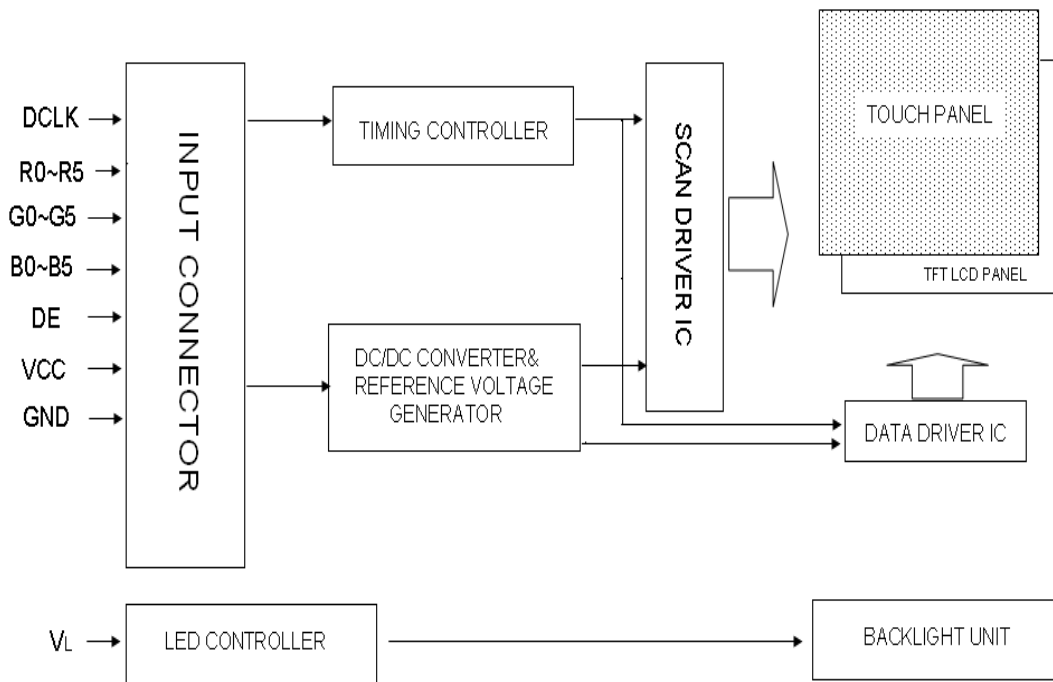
DCLK
R0~R5
G0~G5
B0~B5
DE
VCC
GND

INPUT CONNECTOR

TIMING CONTROLLER

DC/DC CONVERTER&
REFERENCE VOLTAGE
GENERATOR

SCAN DRIVER IC

TOUCH PANEL

TFT LCD PANEL

DATA DRIVER IC

$V_L$

LED CONTROLLER

BACKLIGHT UNIT